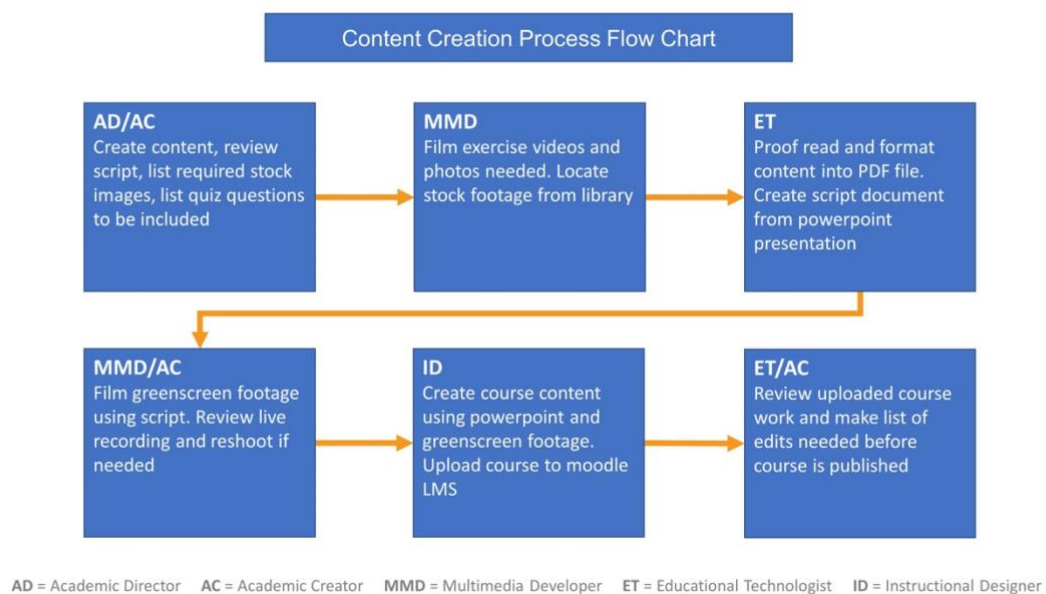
Content Creation Process Flow Chart

AD/AC
Create content, review script, list required stock images, list quiz questions to be included

MMD
Film exercise videos and photos needed. Locate stock footage from library

ET
Proof read and format content into PDF file. Create script document from powerpoint presentation

MMD/AC
Film greenscreen footage using script. Review live recording and reshoot if needed

ID
Create course content using powerpoint and greenscreen footage. Upload course to moodle LMS

ET/AC
Review uploaded course work and make list of edits needed before course is published

AD = Academic Director AC = Academic Creator MMD = Multimedia Developer ET = Educational Technologist ID = Instructional Designer